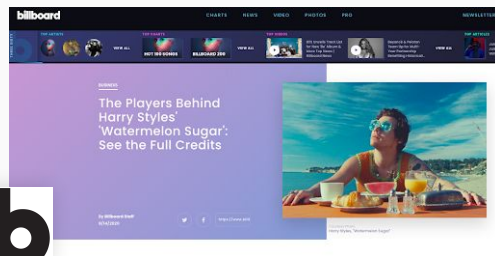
billboard

CHARTS NEWS VIDEO PHOTOS PRO NEWSLETTER

TOP ARTISTS VIEW ALL TOP CHARTS HOT 100 SONGS BILLBOARD 200 VIEW ALL TOP VIDEOS VIEW ALL TOP ARTICLES

BUSINESS

The Players Behind Harry Styles' 'Watermelon Sugar': See the Full Credits

By Billboard Staff

Harry Styles, "Watermelon Sugar"